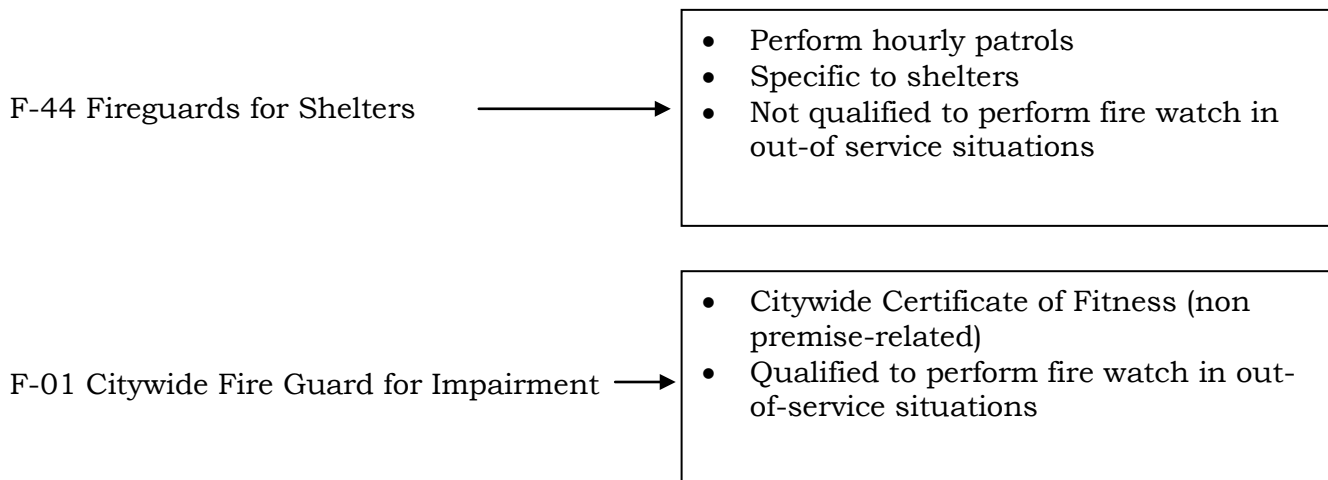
F-44 Fireguards for Shelters

- Perform hourly patrols
- Specific to shelters
- Not qualified to perform fire watch in out-of service situations

F-01 Citywide Fire Guard for Impairment

- Citywide Certificate of Fitness (non premise-related)
- Qualified to perform fire watch in out-of-service situations